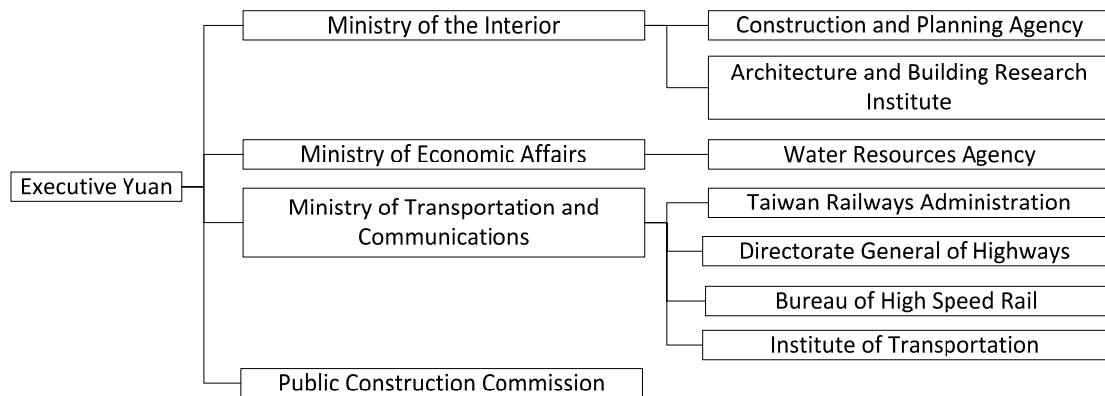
Executive Yuan

Ministry of the Interior

Construction and Planning Agency

Architecture and Building Research Institute

Ministry of Economic Affairs

Water Resources Agency

Ministry of Transportation and Communications

Taiwan Railways Administration

Directorate General of Highways

Bureau of High Speed Rail

Institute of Transportation

Public Construction Commission